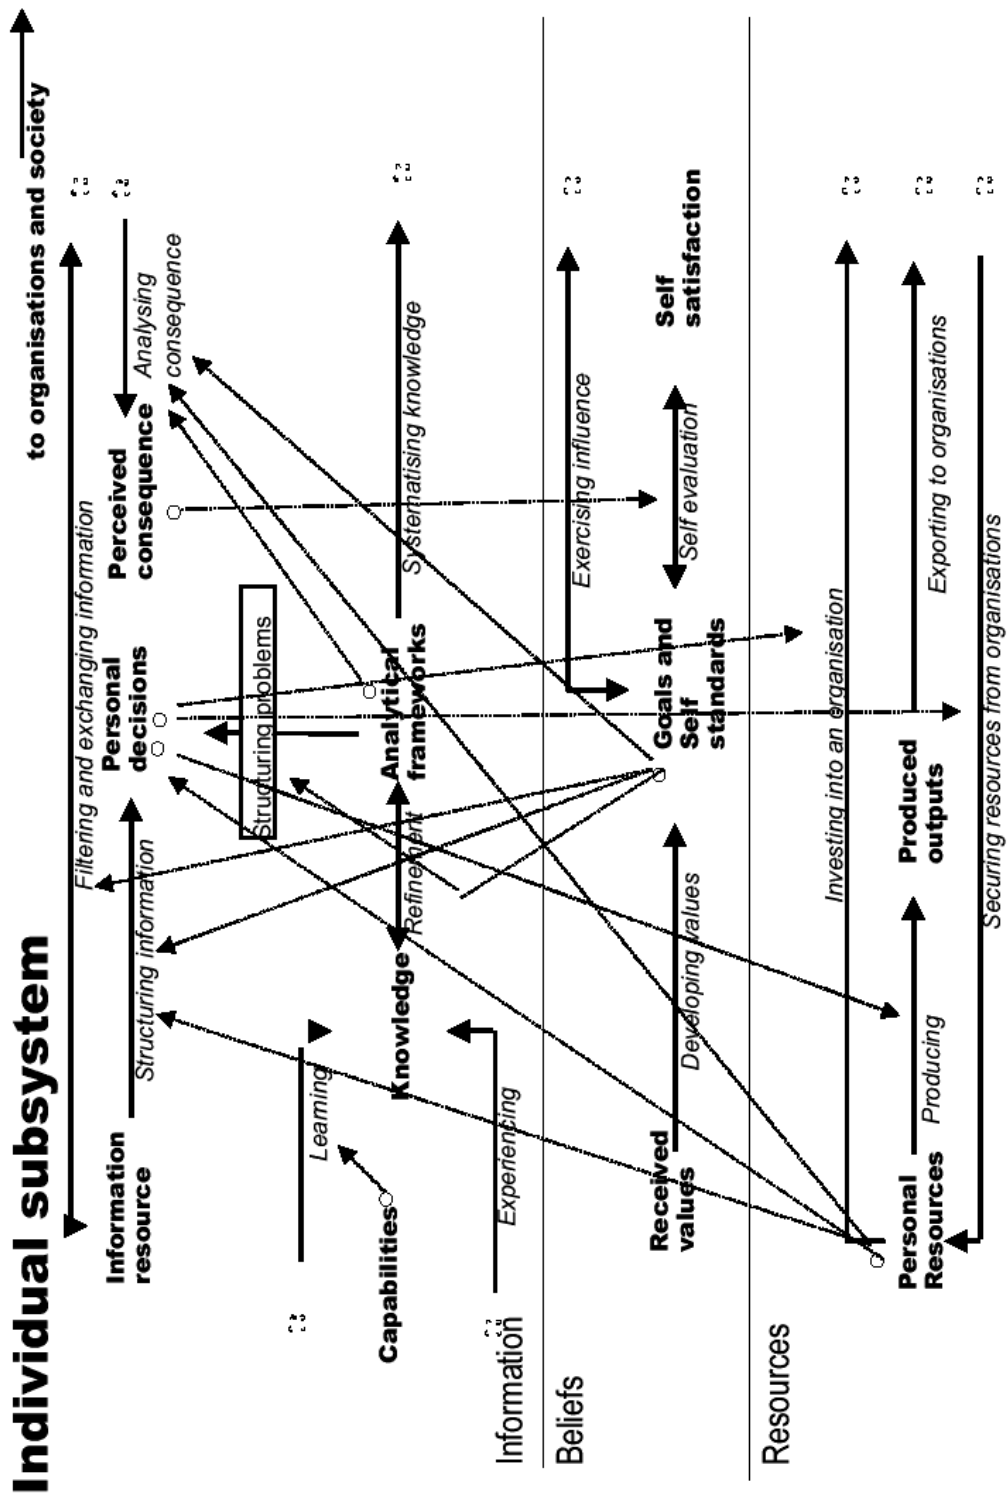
Individual subsystem

to organisations and society

Information

Beliefs

Resources

Information resource

Structuring information

Personal decisions

Filtering and exchanging information

Perceived consequence

Analysing consequence

Capabilities

Learning

Knowledge

Refinement

Analytical frameworks

Structuring problems

Systematising knowledge

Experiencing

Received values

Developing values

Goals and Self standards

Exercising influence

Self evaluation

Self satisfaction

Personal Resources

Producing

Produced outputs

Exporting to organisations

Investing into an organisation

Securing resources from organisations